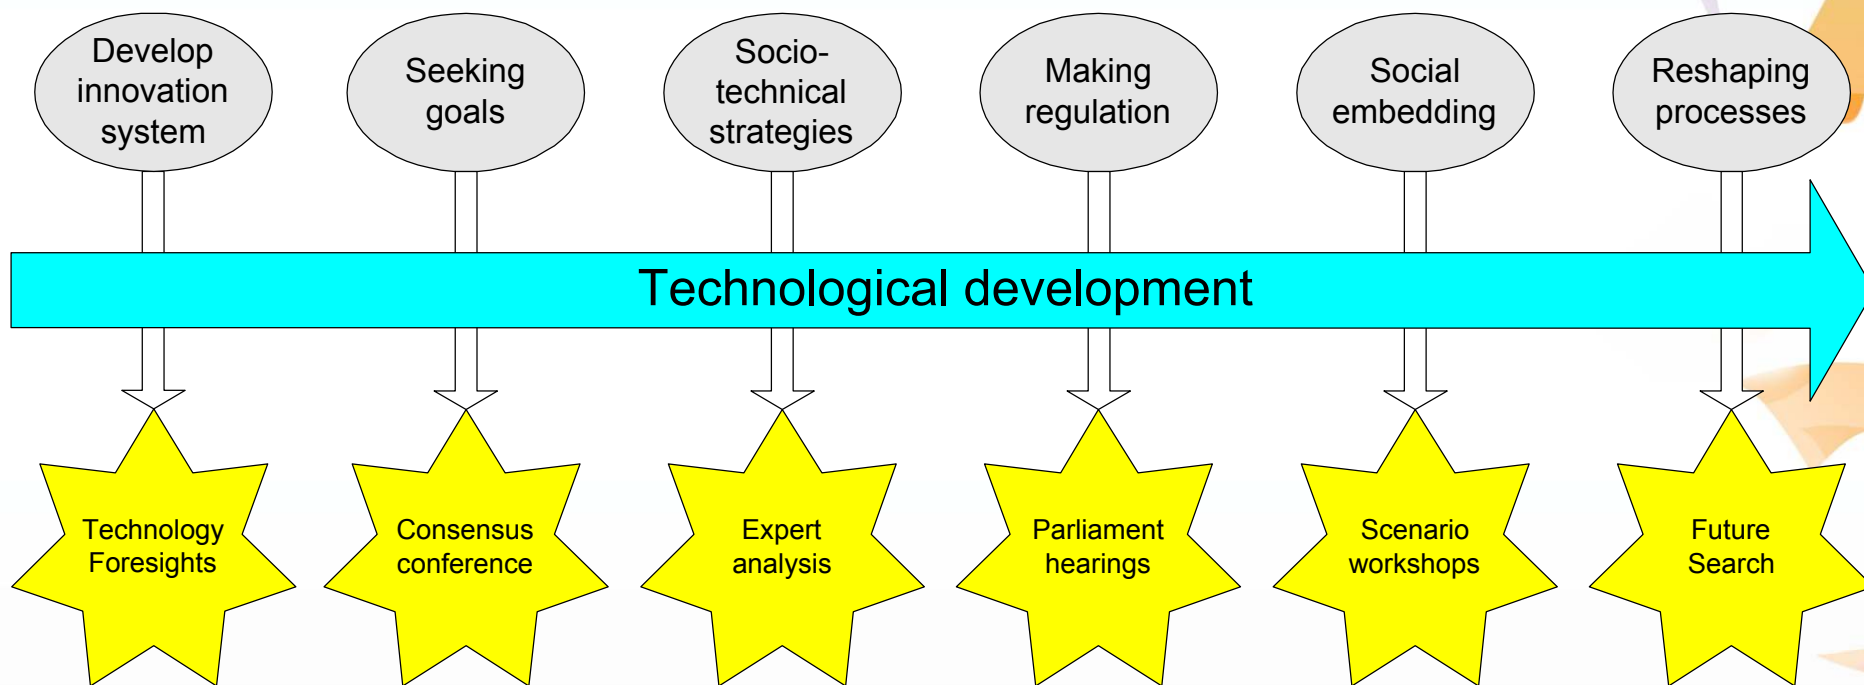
Develop innovation system

Seeking goals

Socio-technical strategies

Making regulation

Social embedding

Reshaping processes

Technological development

Technology Foresights

Consensus conference

Expert analysis

Parliament hearings

Scenario workshops

Future Search